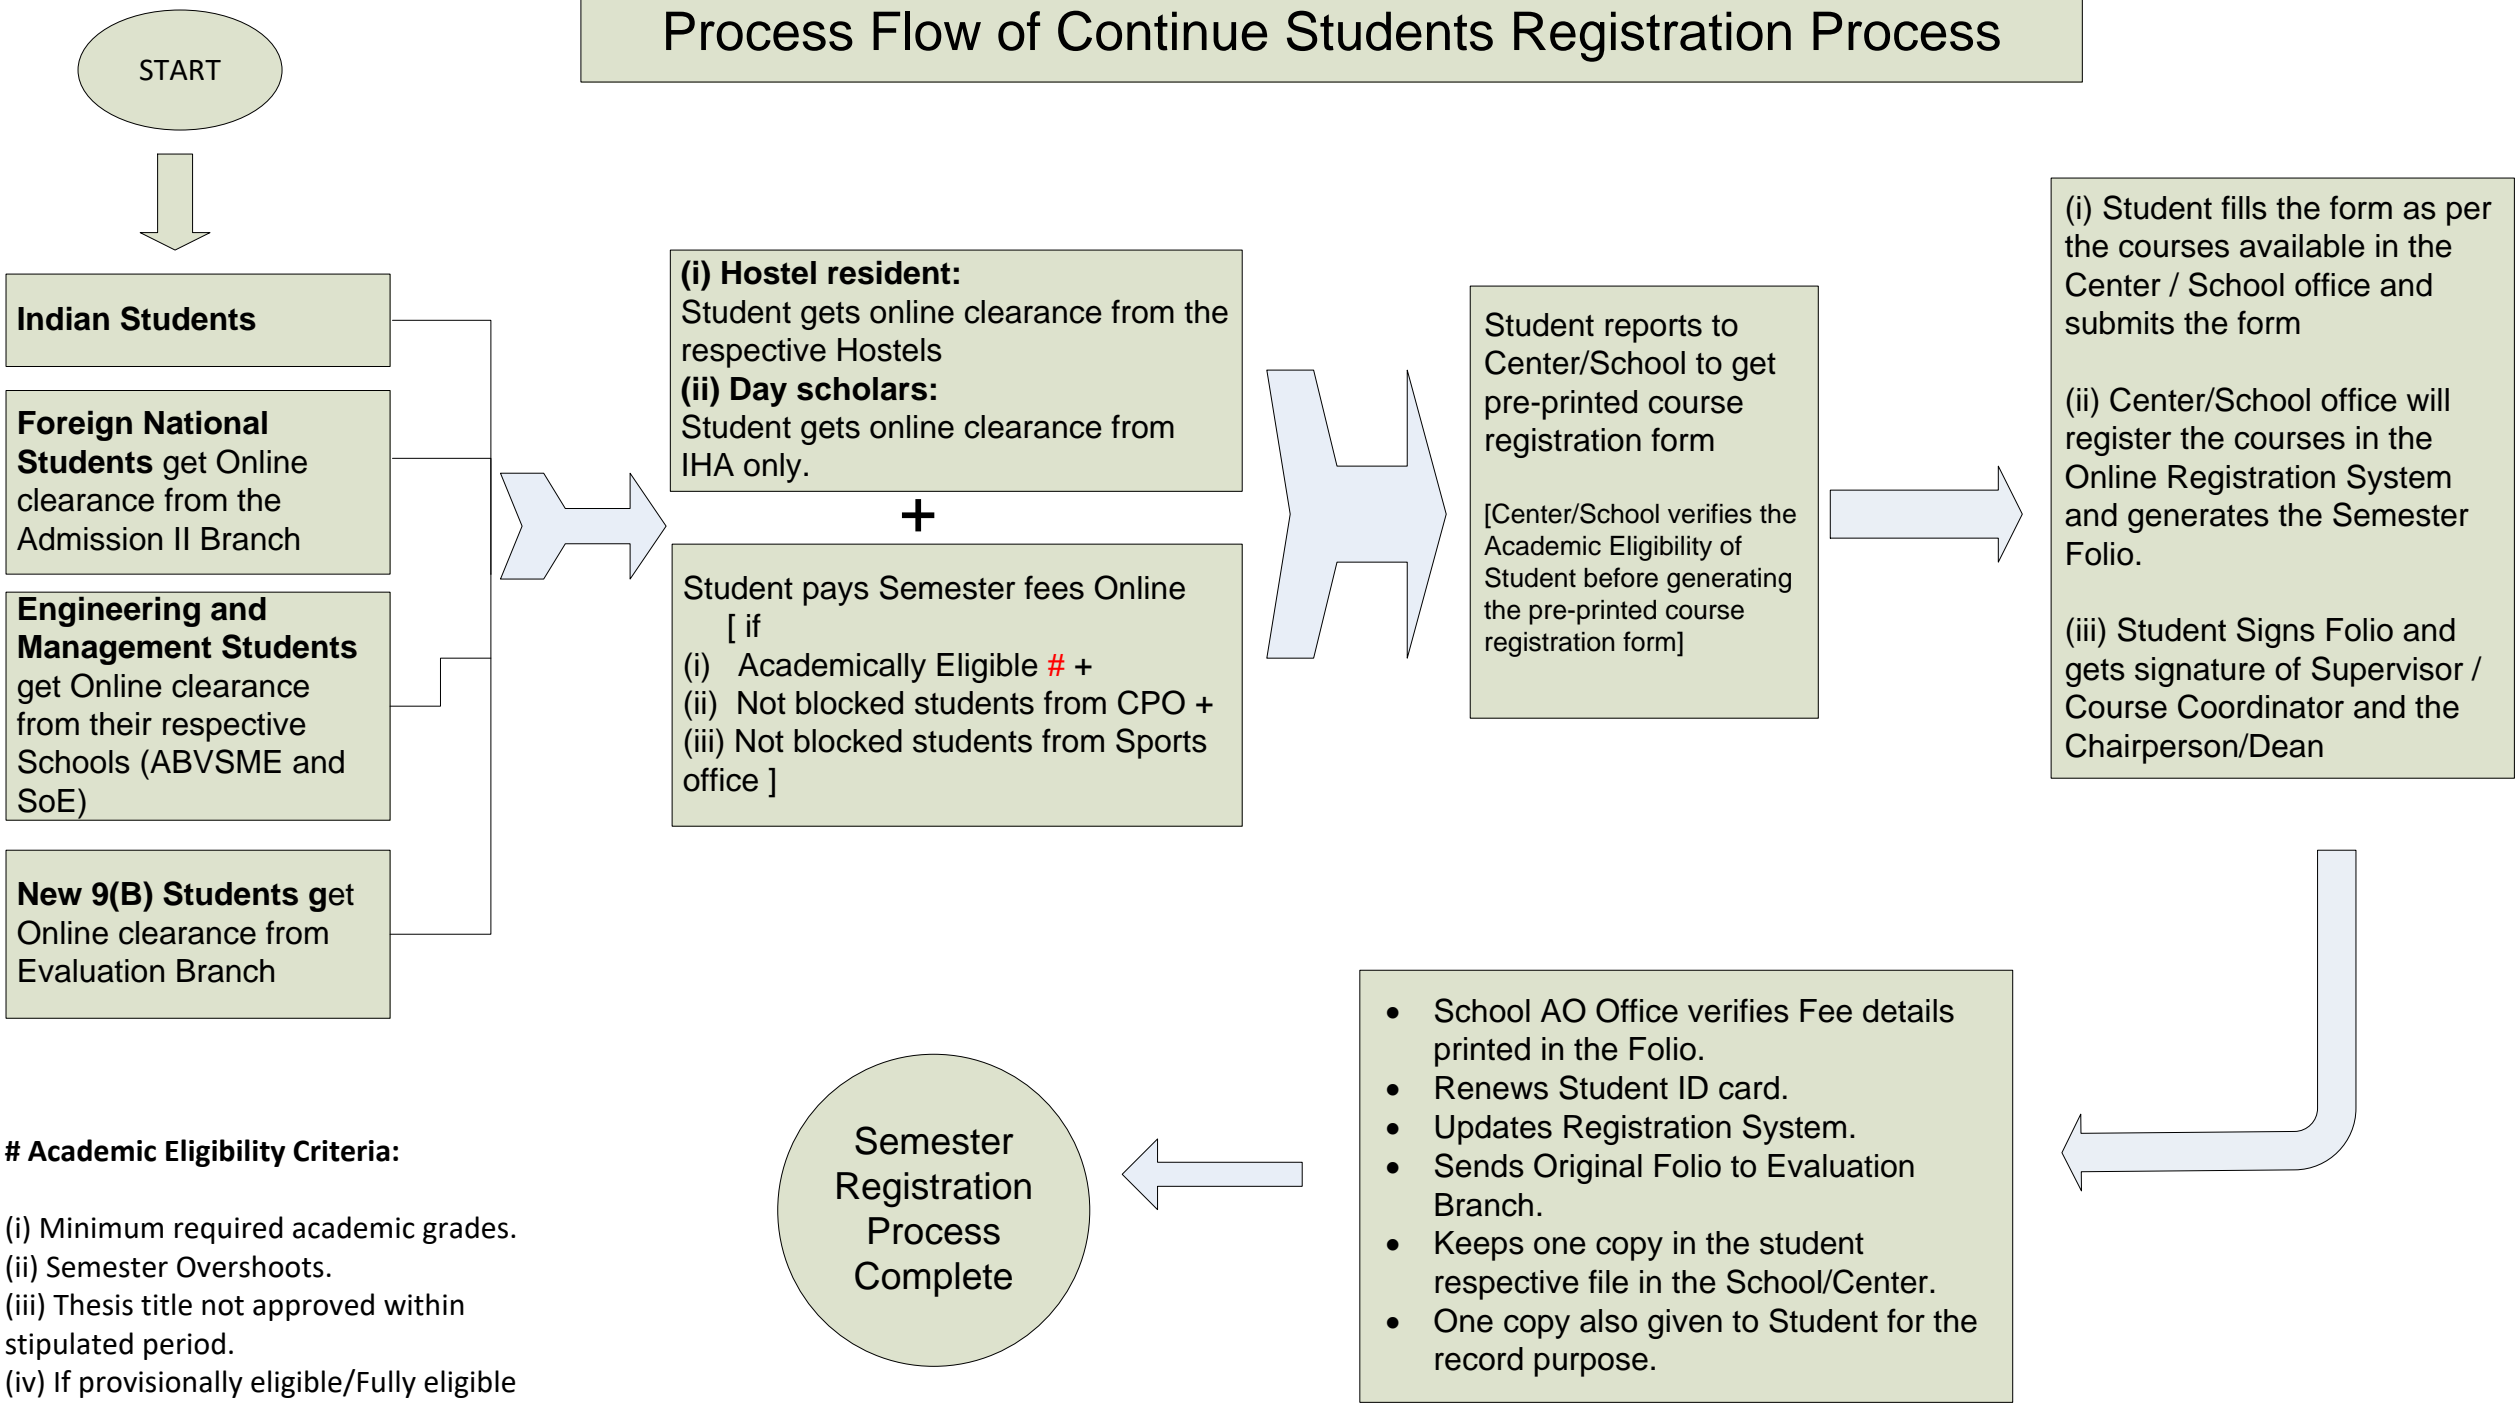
Process Flow of Continue Students Registration Process

START

Indian Students

Foreign National Students get Online clearance from the Admission II Branch

Engineering and Management Students get Online clearance from their respective Schools (ABVSME and SoE)

New 9(B) Students get Online clearance from Evaluation Branch

(i) Hostel resident:
Student gets online clearance from the respective Hostels
(ii) Day scholars:
Student gets online clearance from IHA only.

+

Student pays Semester fees Online
[ if
(i) Academically Eligible # +
(ii) Not blocked students from CPO +
(iii) Not blocked students from Sports office ]

Student reports to Center/School to get pre-printed course registration form

[Center/School verifies the Academic Eligibility of Student before generating the pre-printed course registration form]

(i) Student fills the form as per the courses available in the Center / School office and submits the form

(ii) Center/School office will register the courses in the Online Registration System and generates the Semester Folio.

(iii) Student Signs Folio and gets signature of Supervisor / Course Coordinator and the Chairperson/Dean

- School AO Office verifies Fee details printed in the Folio.
- Renews Student ID card.
- Updates Registration System.
- Sends Original Folio to Evaluation Branch.
- Keeps one copy in the student respective file in the School/Center.
- One copy also given to Student for the record purpose.

Semester Registration Process Complete

# Academic Eligibility Criteria:

(i) Minimum required academic grades.
(ii) Semester Overshoots.
(iii) Thesis title not approved within stipulated period.
(iv) If provisionally eligible/Fully eligible